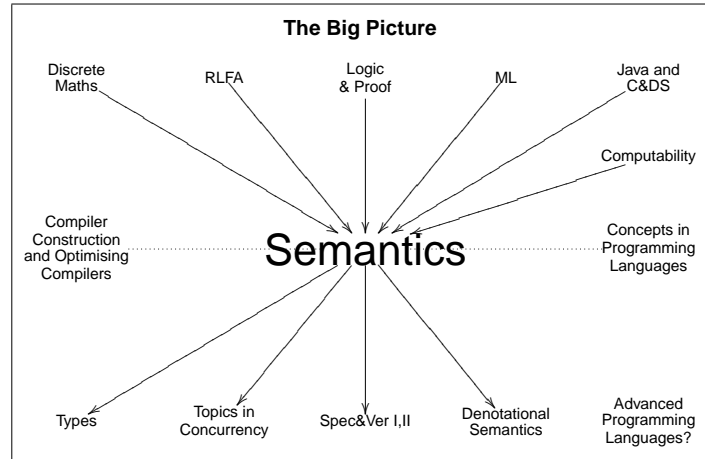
The Big Picture

Discrete Maths

RLFA

Logic & Proof

ML

Java and C&DS

Computability

Compiler Construction and Optimising Compilers

Semantics

Concepts in Programming Languages

Types

Topics in Concurrency

Spec&Ver I,II

Denotational Semantics

Advanced Programming Languages?